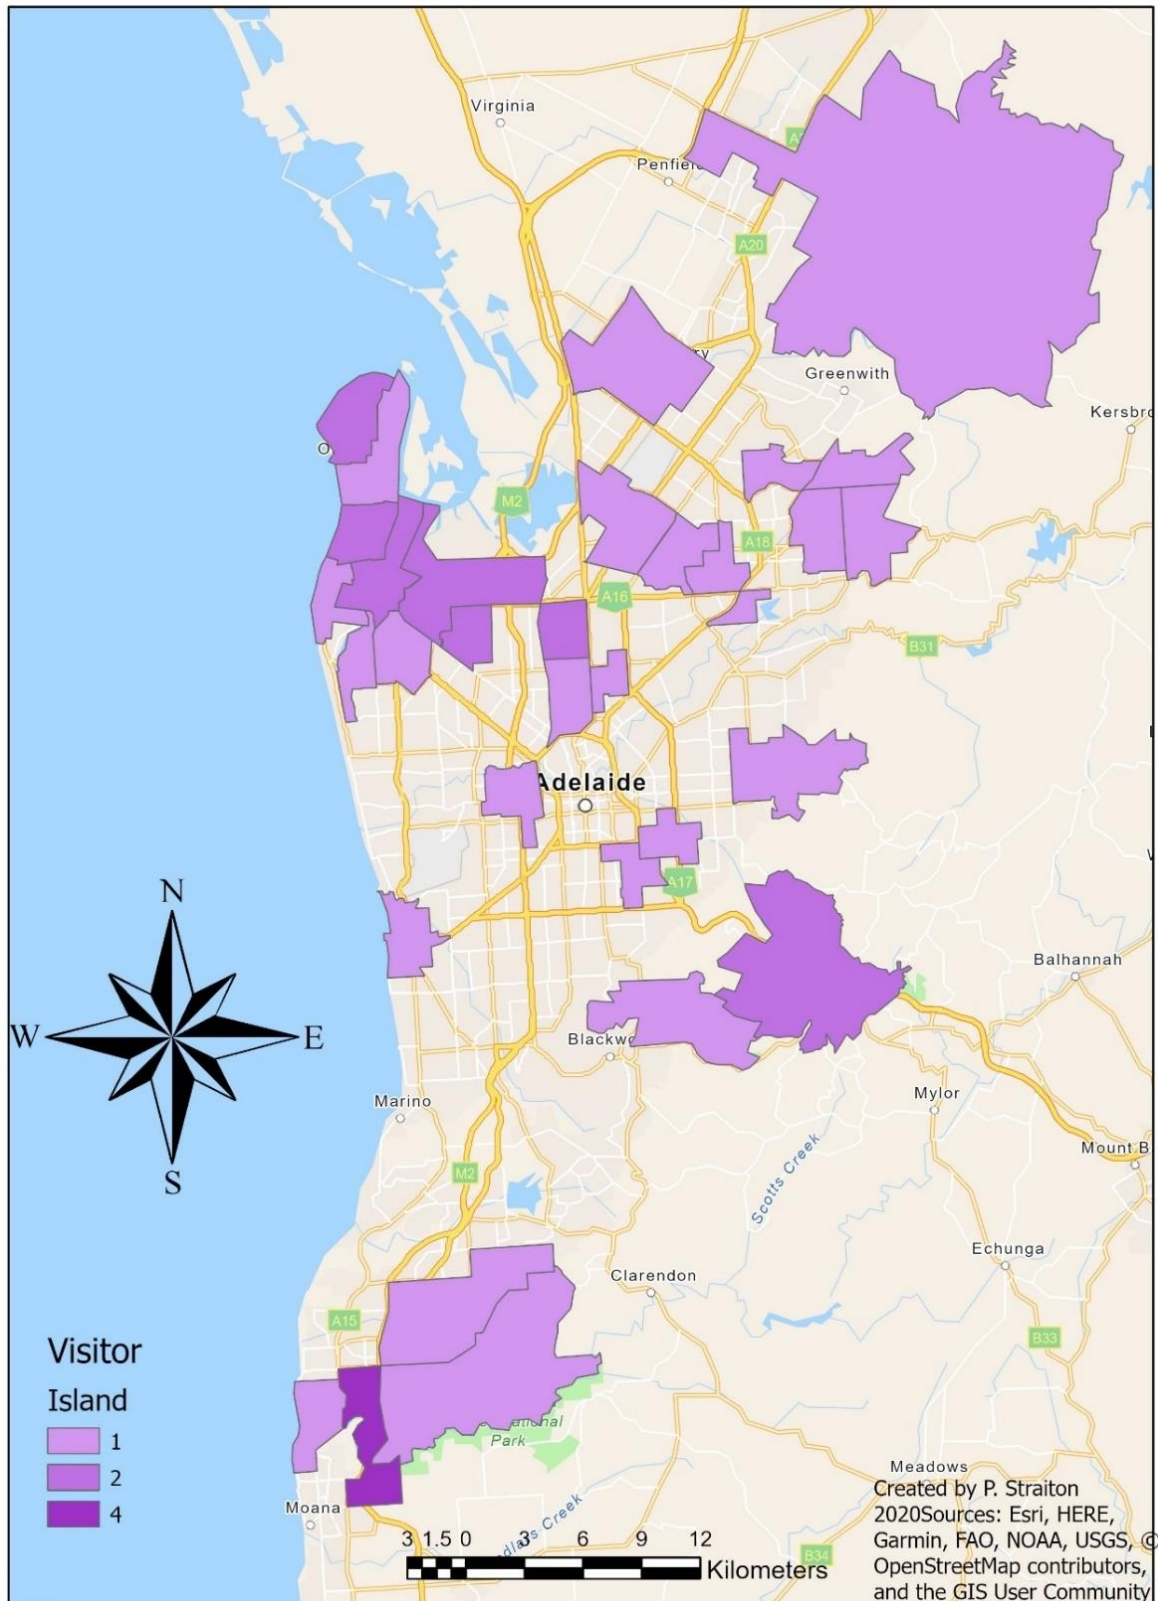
Virginia

Penfie

A20

Greenwith

Kersbro

M2

A18

A16

B31

Adelaide

A17

N

W

E

S

Balhannah

Blackw

Marino

Mylor

Mount B

M2

Scotts Creek

Echunga

Clarendon

A15

B33

Visitor Island

1

2

4

ational Park

Meadows

Moana

dla s Creek

3 1.5 0 3 6 9 12

Kilometers

B34

Created by P. Straiton 2020Sources: Esri, HERE, Garmin, FAO, NOAA, USGS, © OpenStreetMap contributors, and the GIS User Community